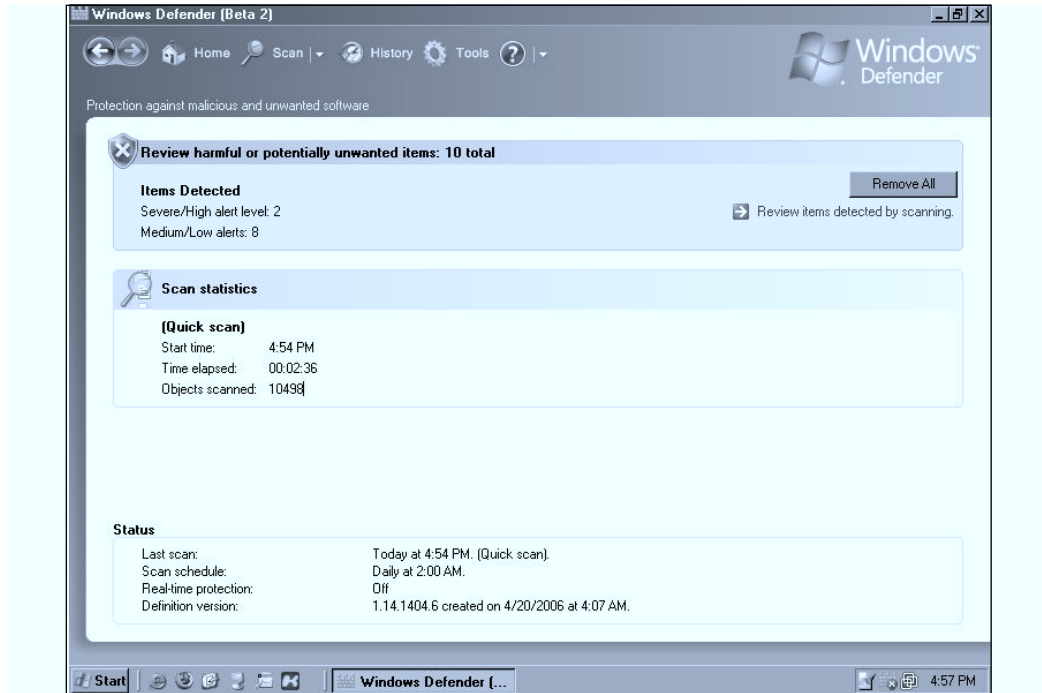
Windows Defender (Beta 2)

Home Scan | History Tools ? |

Windows Defender

Protection against malicious and unwanted software

Review harmful or potentially unwanted items: 10 total

Items Detected
Severe/High alert level: 2
Medium/Low alerts: 8

Remove All

Review items detected by scanning.

Scan statistics

(Quick scan)
Start time: 4:54 PM
Time elapsed: 00:02:36
Objects scanned: 10498

Status

| | |
|---|---|
| Last scan: | Today at 4:54 PM. (Quick scan). |
| Scan schedule: | Daily at 2:00 AM. |
| Real-time protection: | Off |
| Definition version: | 1.14.1404.6 created on 4/20/2006 at 4:07 AM. |

Start | Windows Defender (... | 4:57 PM